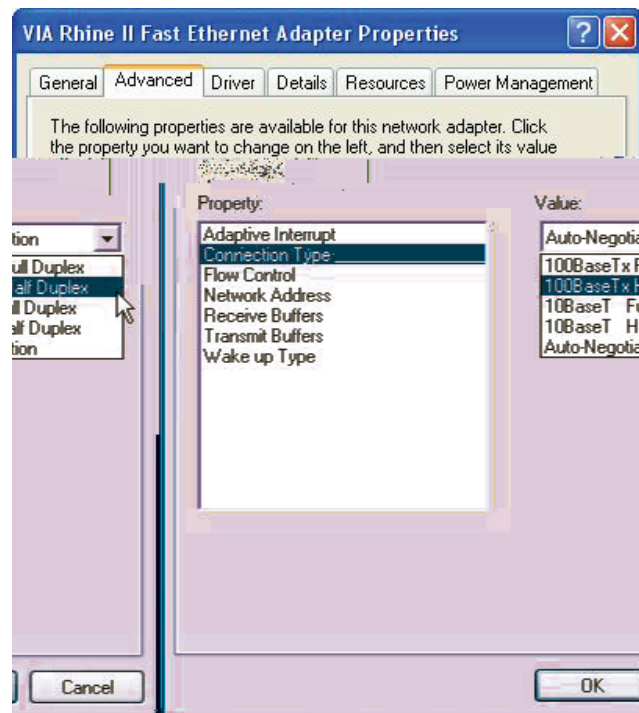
VIA Rhine II Fast Ethernet Adapter Properties

?

General | Advanced | Driver | Details | Resources | Power Management

The following properties are available for this network adapter. Click the property you want to change on the left, and then select its value

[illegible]

tion
ull Duplex
alf Duplex
ll Duplex
alf Duplex
tion

Property:

Adaptive Interrupt
Connection Type
Flow Control
Network Address
Receive Buffers
Transmit Buffers
Wake up Type

Value:

Auto-Negotia
100BaseTx F
100BaseTx H
10BaseT Fu
10BaseT H
Auto-Negotia

Cancel

OK